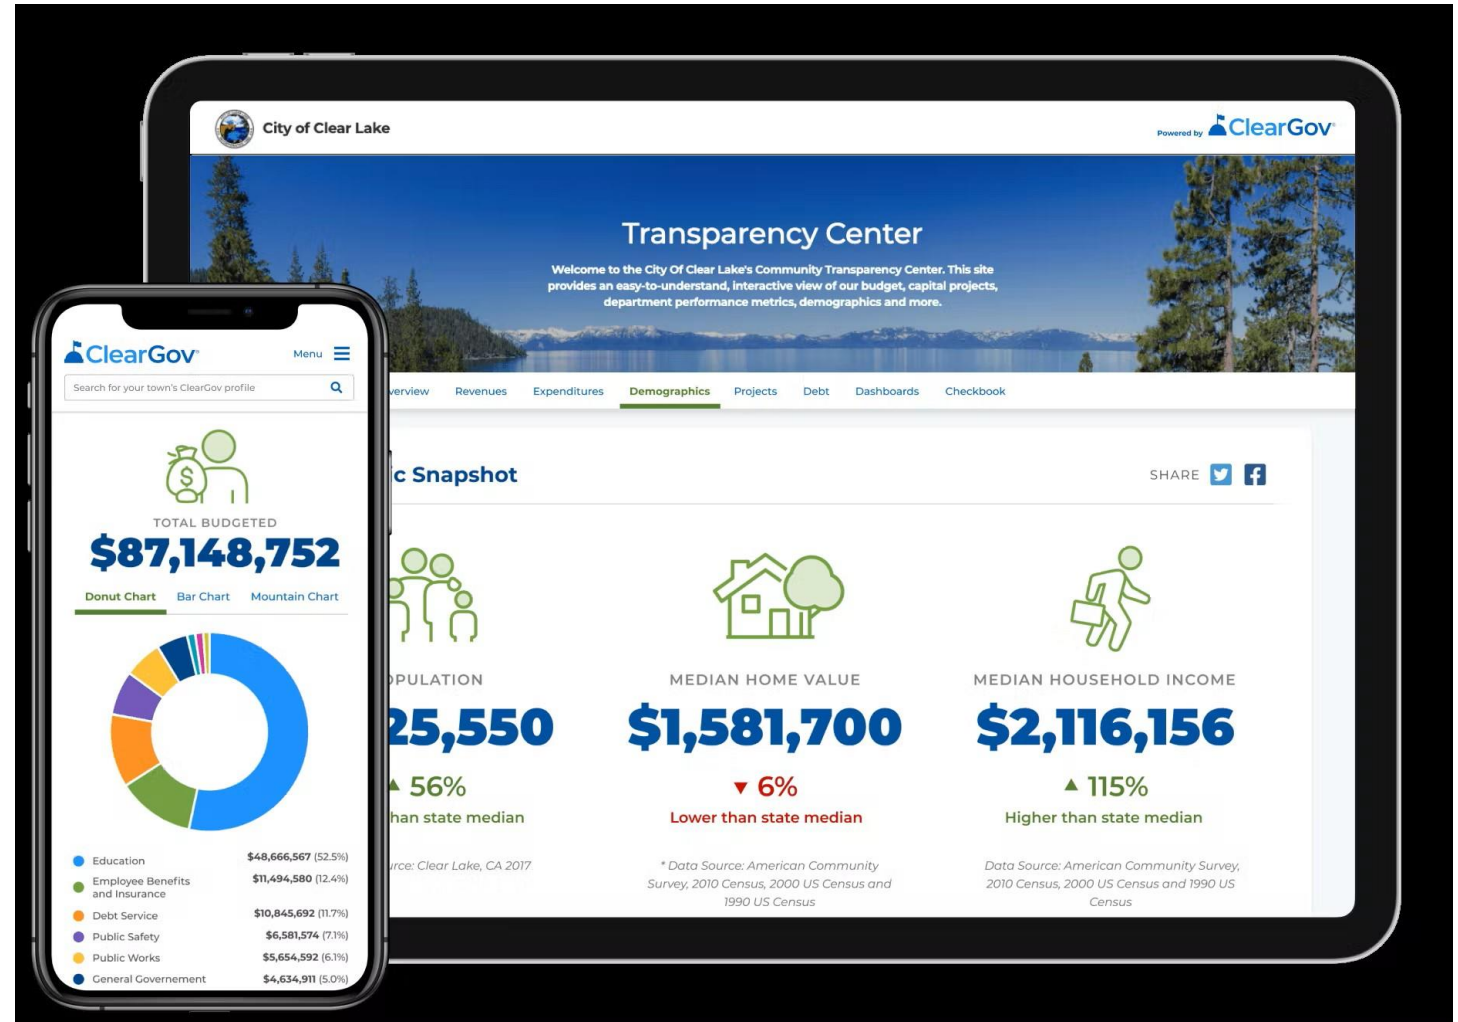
City of Clear Lake

Powered by ClearGov

Transparency Center

Welcome to the City Of Clear Lake's Community Transparency Center. This site provides an easy-to-understand, interactive view of our budget, capital projects, department performance metrics, demographics and more.

verview Revenues Expenditures Demographics Projects Debt Dashboards Checkbook

c Snapshot

SHARE

PULATION

25,550

▲ 56%

han state median

rce: Clear Lake, CA 2017

MEDIAN HOME VALUE

$1,581,700

▼ 6%

Lower than state median

* Data Source: American Community Survey, 2010 Census, 2000 US Census and 1990 US Census

MEDIAN HOUSEHOLD INCOME

$2,116,156

▲ 115%

Higher than state median

Data Source: American Community Survey, 2010 Census, 2000 US Census and 1990 US Census

ClearGov

Menu

Search for your town's ClearGov profile

TOTAL BUDGETED

$87,148,752

Donut Chart Bar Chart Mountain Chart

| | |
|---|---|
| Education | $48,666,567 (52.5%) |
| Employee Benefits and Insurance | $11,494,580 (12.4%) |
| Debt Service | $10,845,692 (11.7%) |
| Public Safety | $6,581,574 (7.1%) |
| Public Works | $5,654,592 (6.1%) |
| General Governement | $4,634,911 (5.0%) |